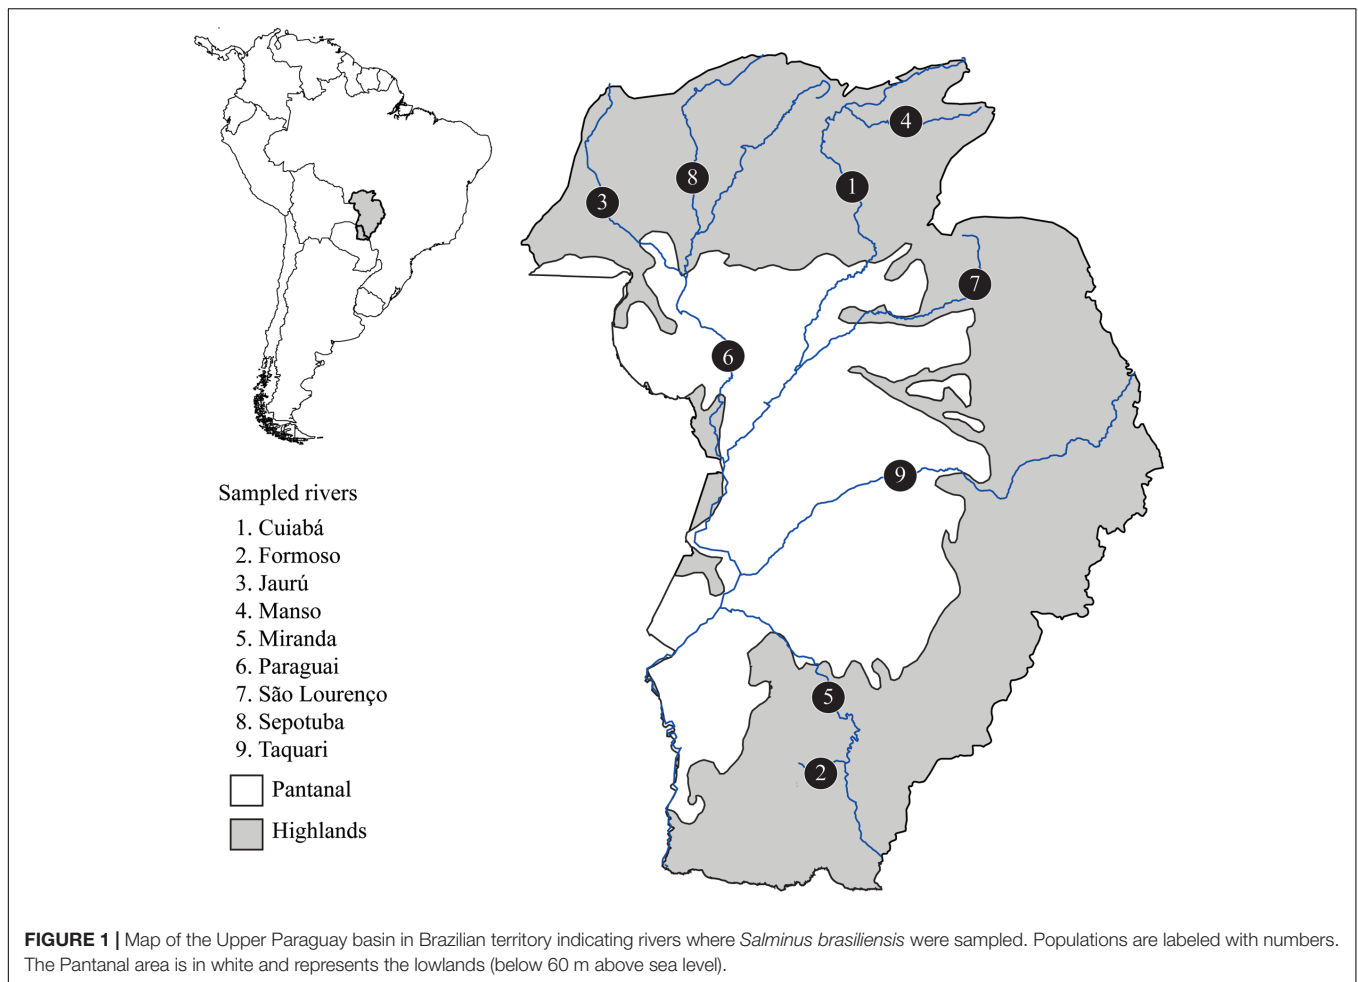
Sampled rivers
1. Cuiabá
2. Formoso
3. Jaurú
4. Manso
5. Miranda
6. Paraguai
7. São Lourenço
8. Sepotuba
9. Taquari

Pantanal

Highlands

4
8
1
3
7
6
9
5
2

FIGURE 1 | Map of the Upper Paraguay basin in Brazilian territory indicating rivers where Salminus brasiliensis were sampled. Populations are labeled with numbers. The Pantanal area is in white and represents the lowlands (below 60 m above sea level).